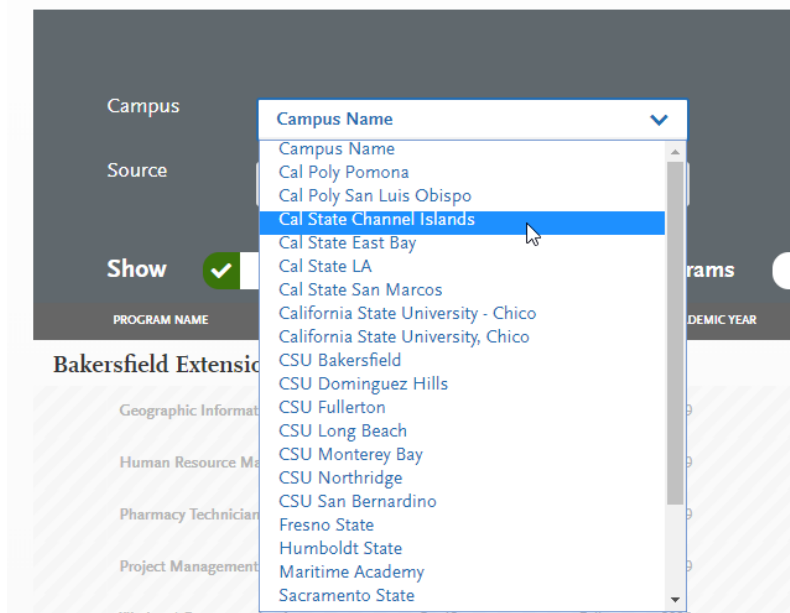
Campus

Campus Name

Source

Campus Name
Cal Poly Pomona
Cal Poly San Luis Obispo
Cal State Channel Islands
Cal State East Bay
Cal State LA
Cal State San Marcos
California State University - Chico
California State University, Chico
CSU Bakersfield
CSU Dominguez Hills
CSU Fullerton
CSU Long Beach
CSU Monterey Bay
CSU Northridge
CSU San Bernardino
Fresno State
Humboldt State
Maritime Academy
Sacramento State

Show

rams

PROGRAM NAME

DEMIC YEAR

Bakersfield Extensio

Geographic Informat

Human Resource Ma

Pharmacy Technician

Project Management